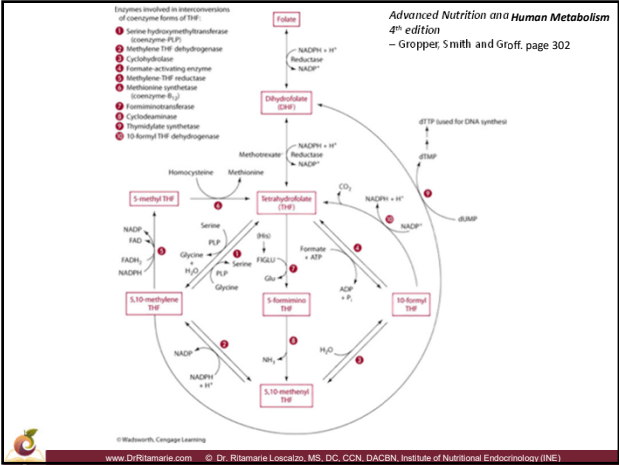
Enzymes involved in interconversions of coenzyme forms of THF:
1 Serine hydroxymethyltransferase (coenzyme-PLP)
2 Methylene THF dehydrogenase
3 Cyclohydrolase
4 Formate-activating enzyme
5 Methylene-THF reductase
6 Methionine synthetase (coenzyme-$B_{12}$)
7 Formiminotransferase
8 Cyclodeaminase
9 Thymidylate synthetase
10 10-formyl THF dehydrogenase

*Advanced Nutrition and Human Metabolism*
*4th edition*
– Gropper, Smith and Groff. page 302

Folate

NADPH + H⁺
Reductase
NADP⁺

Dihydrofolate (DHF)

dTTP (used for DNA synthesis)

dTMP

9

dUMP

Methotrexate
NADPH + H⁺
Reductase
NADP⁺

Homocysteine
Methionine

5-methyl THF

6

Tetrahydrofolate (THF)

$CO_2$

NADPH + H⁺

10

NADP⁺

NADP
FAD
$FADH_2$
NADPH

5

Serine
PLP
Glycine + $H_2O$
1
Serine
PLP
Glycine

(His)
FIGLU
Glu
7

Formate + ATP
4
ADP + $P_i$

5,10-methylene THF

5-formimino THF

10-formyl THF

NADP
2
NADPH + H⁺

8
$NH_3$

$H_2O$
3

5,10-methenyl THF

© Wadsworth, Cengage Learning

www.DrRitamarie.com © Dr. Ritamarie Loscalzo, MS, DC, CCN, DACBN, Institute of Nutritional Endocrinology (INE)